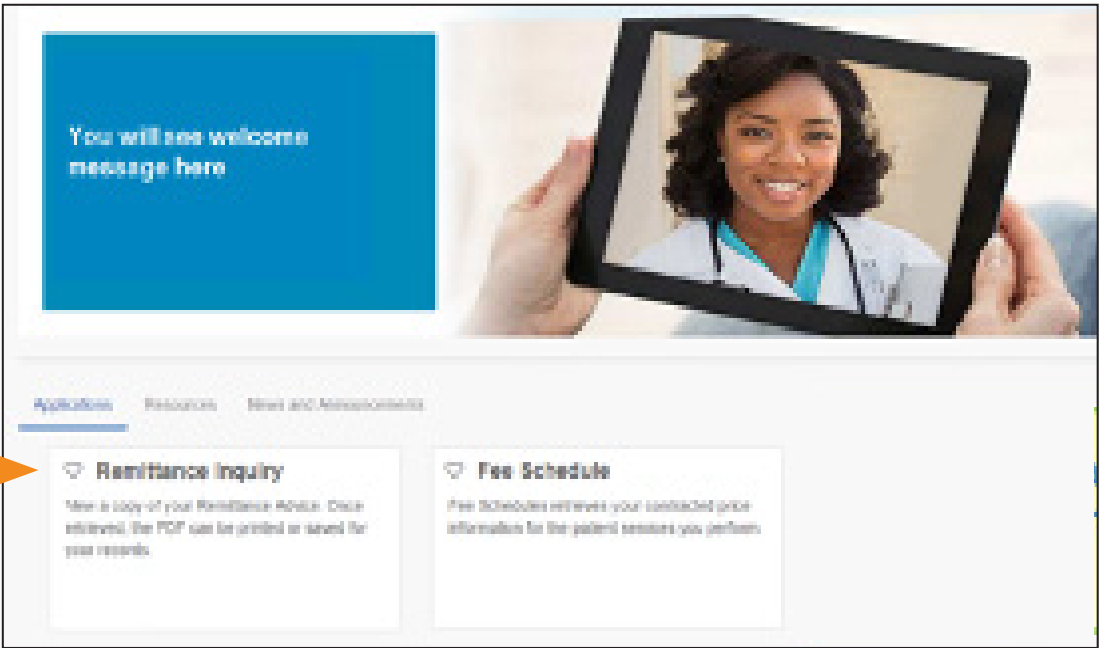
You will see welcome message here

Applications Resources News and Announcements

Remittance Inquiry

View a copy of your Remittance Advice. Once retrieved, the PDF can be printed or saved for your records.

Fee Schedule

Fee Schedules retrieves your contracted price information for the patient services you perform.